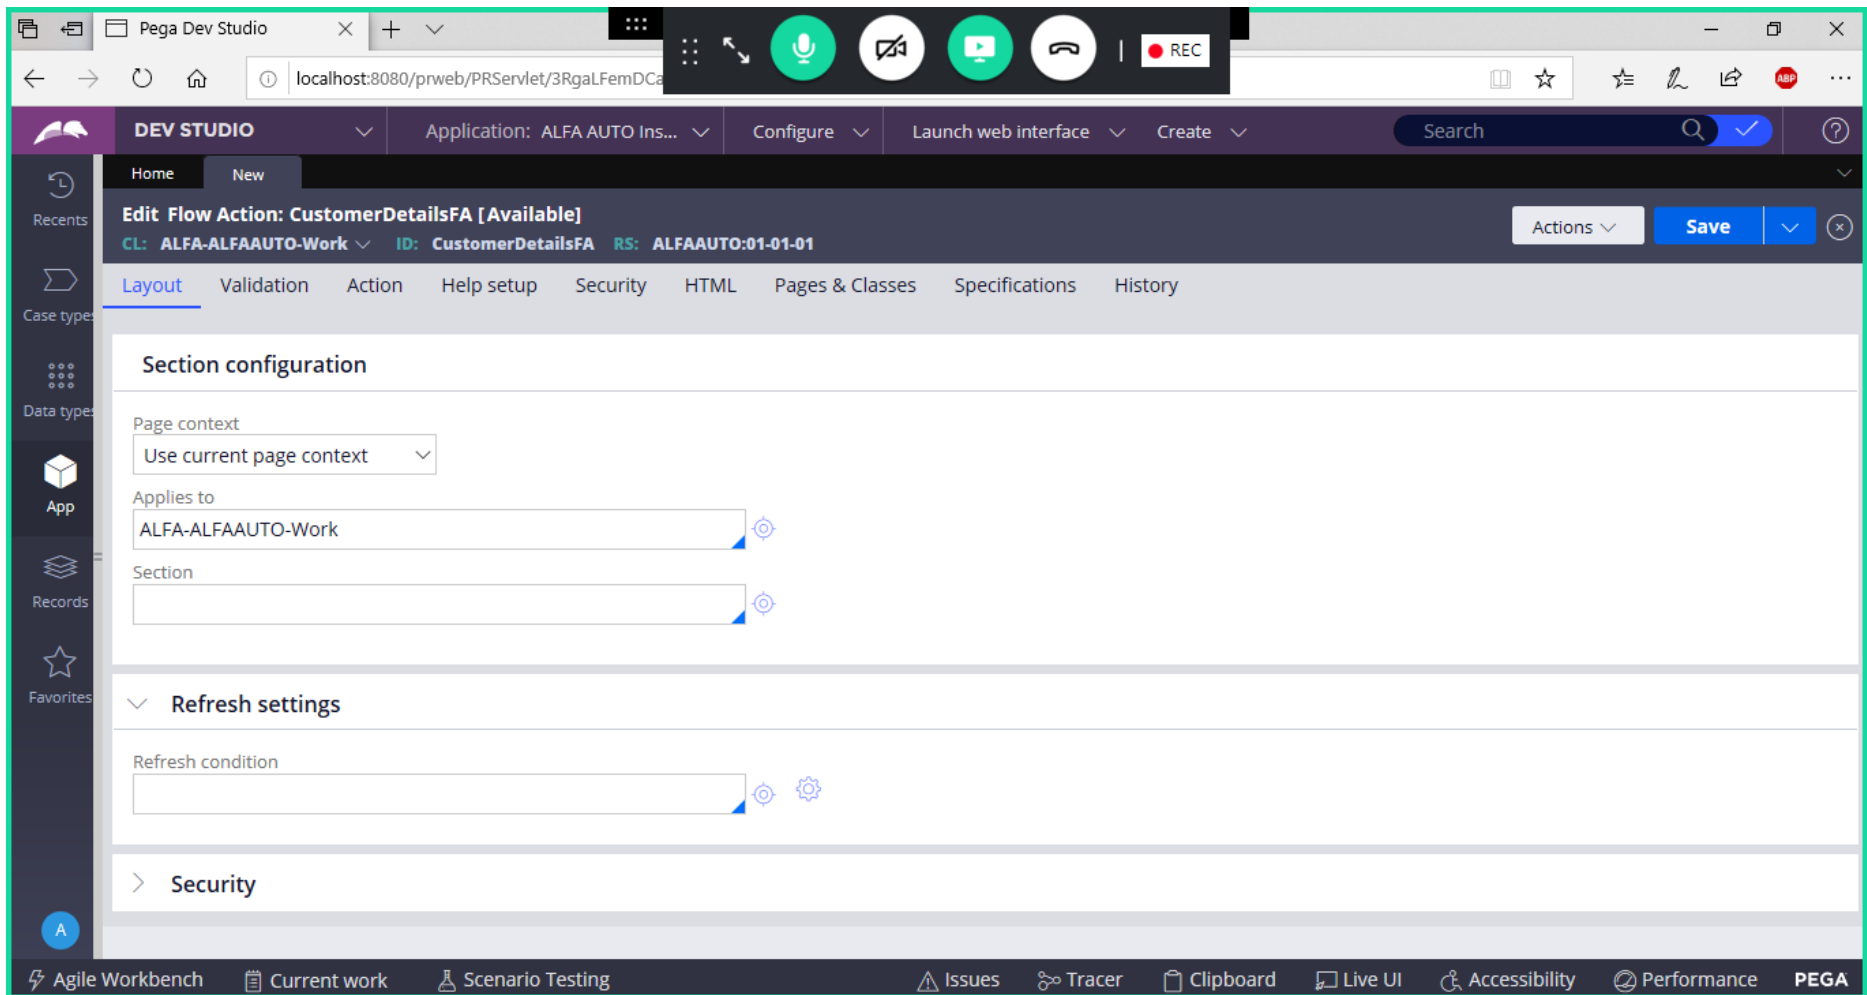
Pega Dev Studio

REC

localhost:8080/prweb/PRServlet/3RgaLFemDCa

DEV STUDIO

Application: ALFA AUTO Ins...

Configure

Launch web interface

Create

Search

Home

New

Recents

Case types

Data types

App

Records

Favorites

Edit Flow Action: CustomerDetailsFA [Available]

CL: ALFA-ALFAAUTO-Work ID: CustomerDetailsFA RS: ALFAAUTO:01-01-01

Actions

Save

Layout Validation Action Help setup Security HTML Pages & Classes Specifications History

Section configuration

Page context

Use current page context

Applies to

ALFA-ALFAAUTO-Work

Section

Refresh settings

Refresh condition

Security

A

Agile Workbench Current work Scenario Testing Issues Tracer Clipboard Live UI Accessibility Performance PEGA